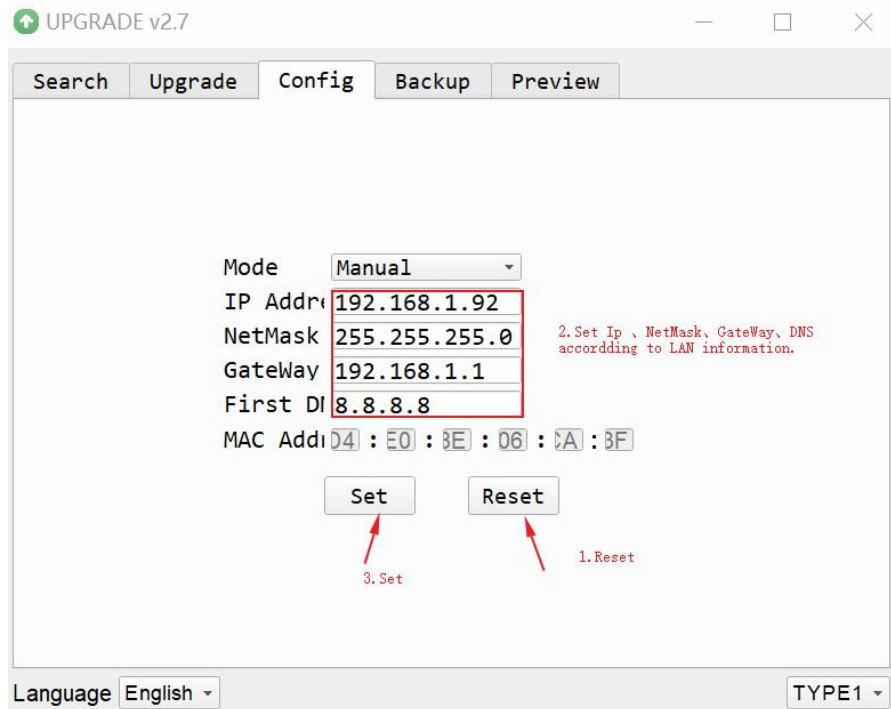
UPGRADE v2.7

Search | Upgrade | Config | Backup | Preview

Mode Manual
IP Addre 192.168.1.92
NetMask 255.255.255.0
GateWay 192.168.1.1
First DI 8.8.8.8
MAC Addı 04 : E0 : BE : 06 : CA : BF

2.Set Ip 、NetMask、GateWay、DNS accordding to LAN information.

Set
Reset

3.Set
1.Reset

Language English
TYPE1